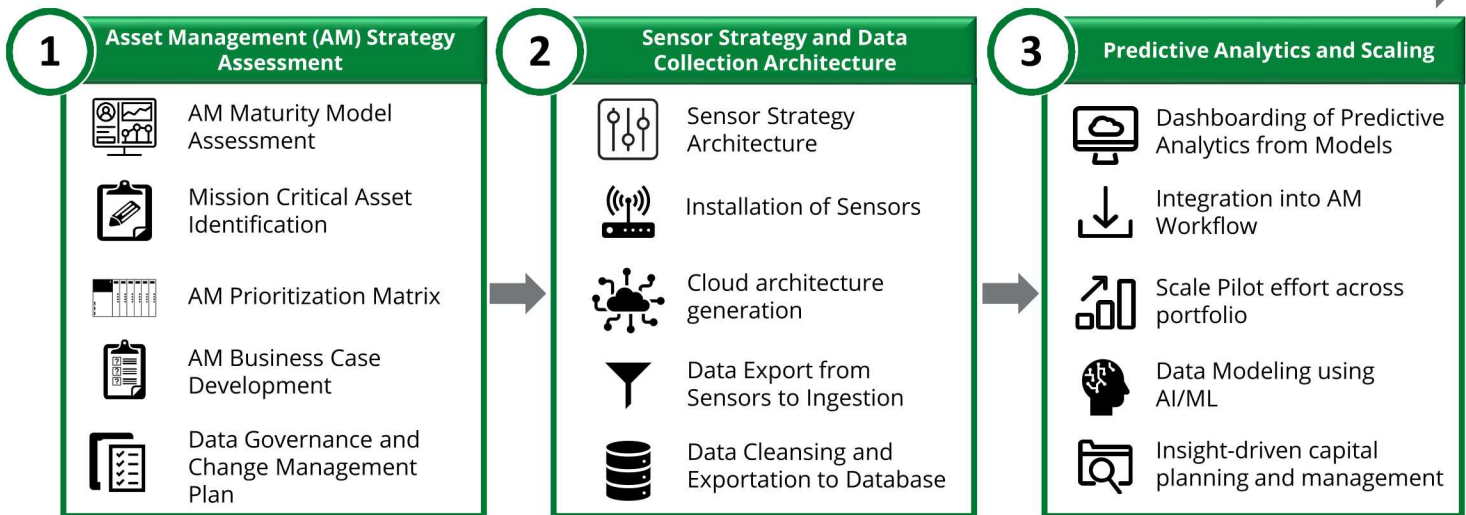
1

Asset Management (AM) Strategy Assessment

AM Maturity Model Assessment

Mission Critical Asset Identification

AM Prioritization Matrix

AM Business Case Development

Data Governance and Change Management Plan

2

Sensor Strategy and Data Collection Architecture

Sensor Strategy Architecture

Installation of Sensors

Cloud architecture generation

Data Export from Sensors to Ingestion

Data Cleansing and Exportation to Database

3

Predictive Analytics and Scaling

Dashboarding of Predictive Analytics from Models

Integration into AM Workflow

Scale Pilot effort across portfolio

Data Modeling using AI/ML

Insight-driven capital planning and management